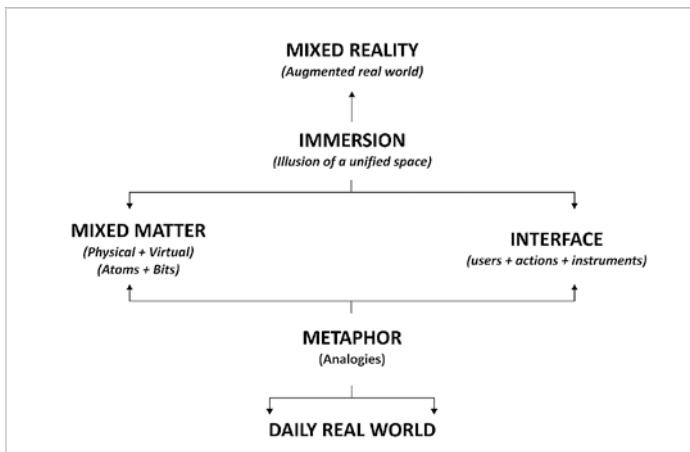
MIXED REALITY
(Augmented real world)

IMMERSION
(Illusion of a unified space)

MIXED MATTER
(Physical + Virtual)
(Atoms + Bits)

INTERFACE
(users + actions + instruments)

METAPHOR
(Analogies)

DAILY REAL WORLD